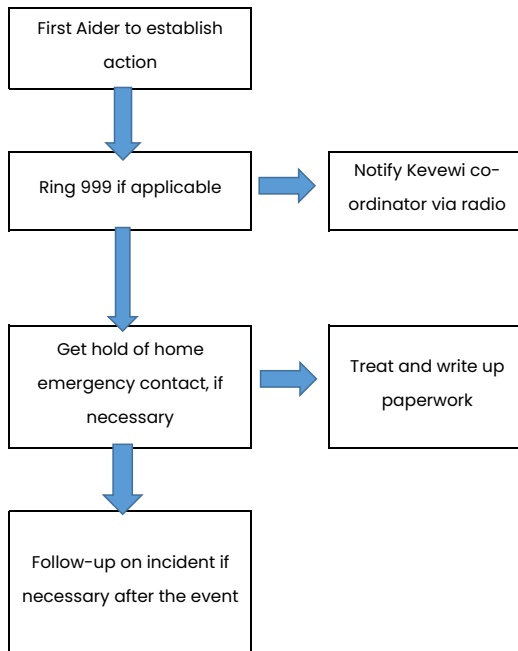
First Aider to establish action

Ring 999 if applicable

Notify Kevewi co-ordinator via radio

Get hold of home emergency contact, if necessary

Treat and write up paperwork

Follow-up on incident if necessary after the event